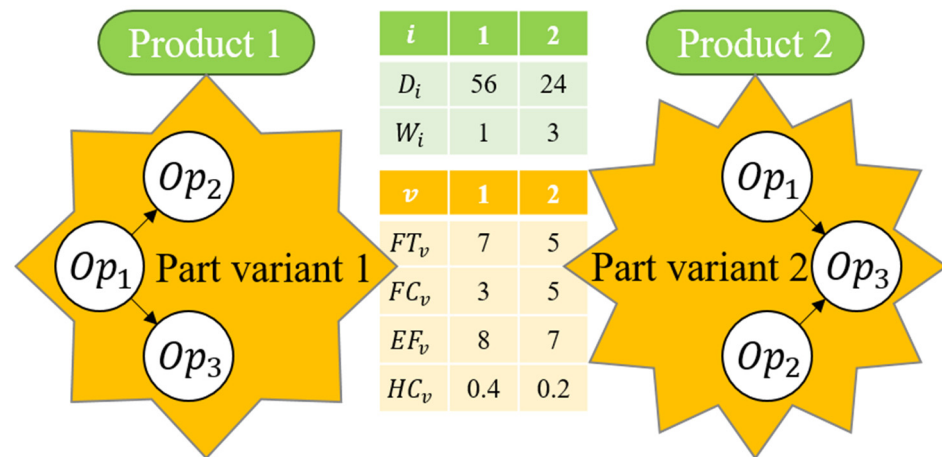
Product 1

$Op_2$

$Op_1$ Part variant 1

$Op_3$

| $i$ | 1 | 2 |
|---|---|---|
| $D_i$ | 56 | 24 |
| $W_i$ | 1 | 3 |

| $v$ | 1 | 2 |
|---|---|---|
| $FT_v$ | 7 | 5 |
| $FC_v$ | 3 | 5 |
| $EF_v$ | 8 | 7 |
| $HC_v$ | 0.4 | 0.2 |

Product 2

$Op_1$

Part variant 2 $Op_3$

$Op_2$